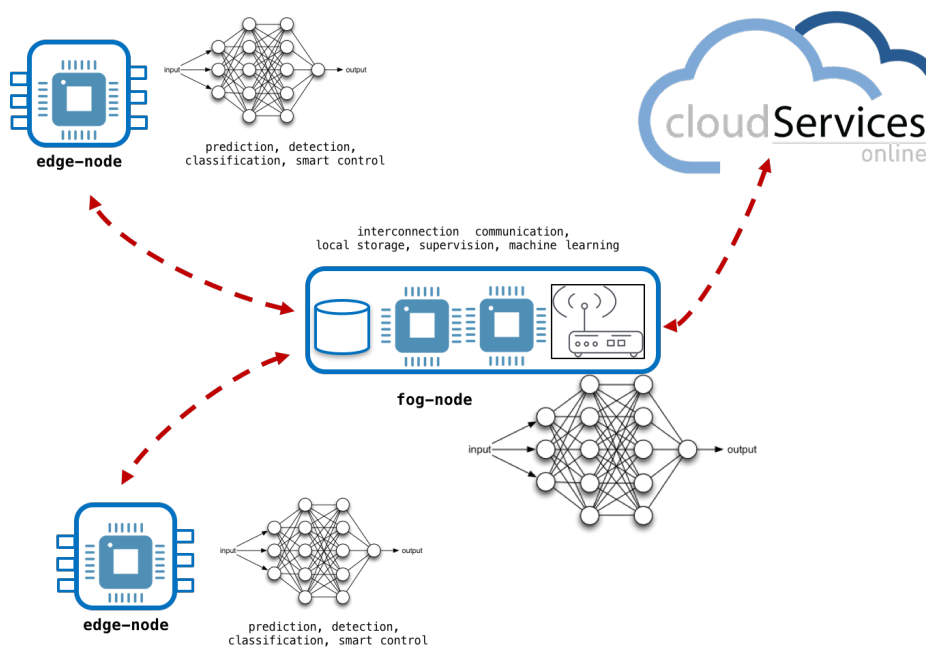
input

output

edge-node

prediction, detection, classification, smart control

cloudServices online

interconnection communication, local storage, supervision, machine learning

fog-node

input

output

input

output

edge-node

prediction, detection, classification, smart control